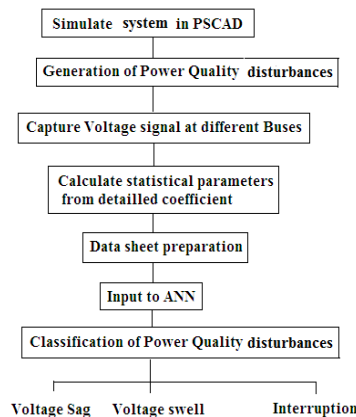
Simulate system in PSCAD

Generation of Power Quality disturbances

Capture Voltage signal at different Buses

Calculate statistical parameters from detailled coefficient

Data sheet preparation

Input to ANN

Classification of Power Quality disturbances

Voltage Sag

Voltage swell

Interruption